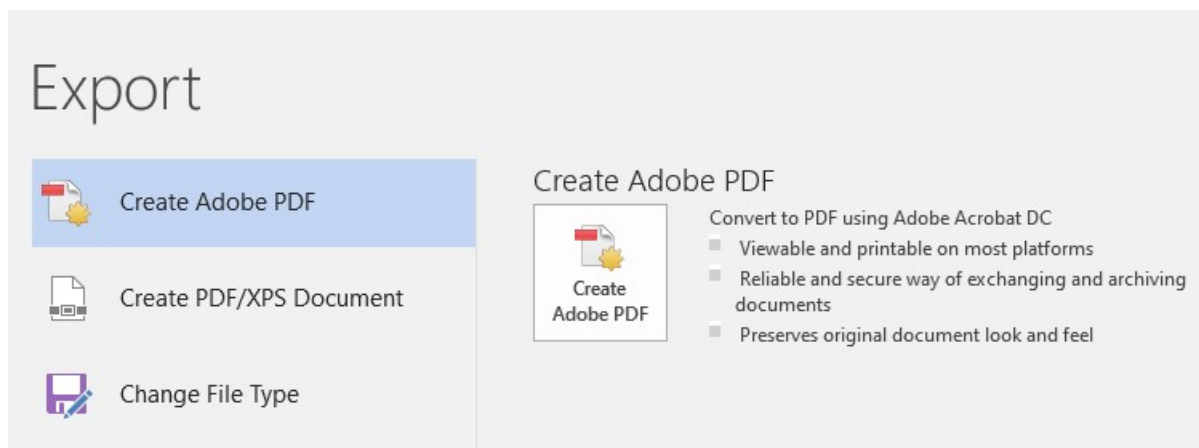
Export

Create Adobe PDF

Create PDF/XPS Document

Change File Type

Create Adobe PDF

Create Adobe PDF

Convert to PDF using Adobe Acrobat DC

Viewable and printable on most platforms

Reliable and secure way of exchanging and archiving documents

Preserves original document look and feel